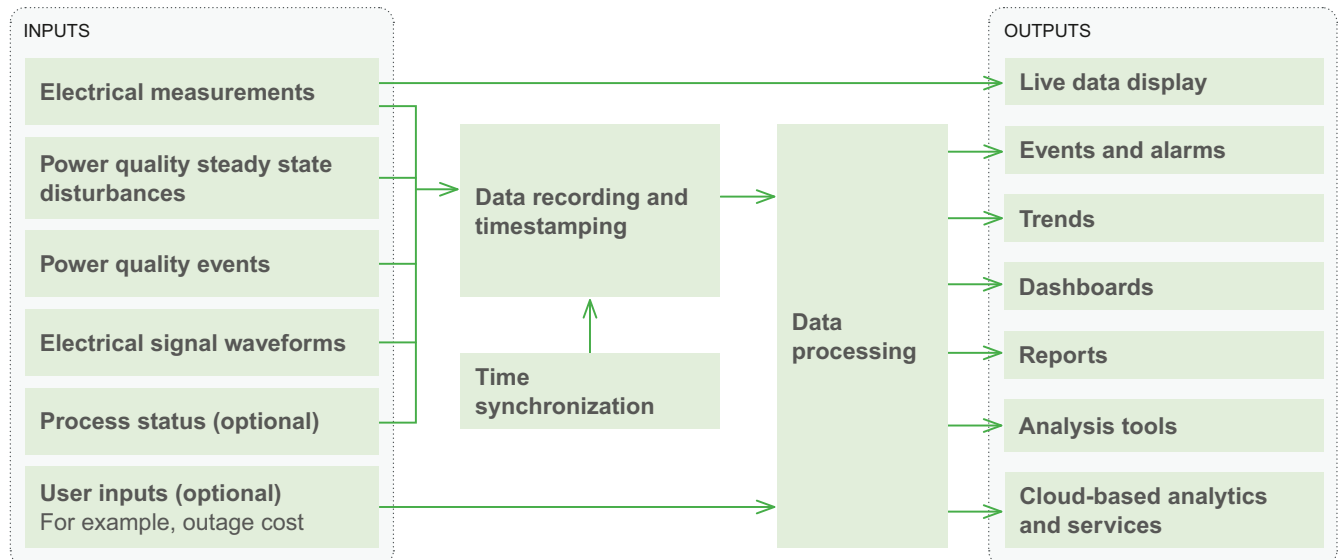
INPUTS

Electrical measurements

Power quality steady state disturbances

Power quality events

Electrical signal waveforms

Process status (optional)

User inputs (optional)
For example, outage cost

Data recording and timestamping

Time synchronization

Data processing

OUTPUTS

Live data display

Events and alarms

Trends

Dashboards

Reports

Analysis tools

Cloud-based analytics and services